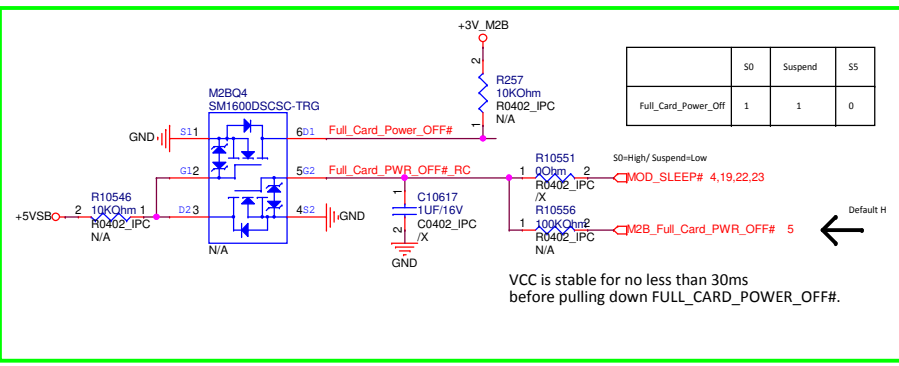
+3V_M2B

2
R257
10KOhm
R0402_IPC
N/A
1

|  | S0 | Suspend | S5 |
|---|---|---|---|
| Full_Card_Power_Off | 1 | 1 | 0 |

M2BQ4
SM1600DSCSC-TRG

GND S1 1
6 D1 Full_Card_Power_OFF#

G1 2
5 G2 Full_Card_PWR_OFF#_RC

R10546
+5VSB 2 10KOhm 1
R0402_IPC
N/A
D2 3
4 S2 GND
N/A

1
C10617
1UF/16V
2
C0402_IPC
/X
GND

R10551
1 0Ohm 2
R0402_IPC
/X
S0=High/ Suspend=Low
MOD_SLEEP# 4,19,22,23

R10556
1 100KOhm 2
R0402_IPC
N/A
M2B_Full_Card_PWR_OFF# 5

Default H

VCC is stable for no less than 30ms
before pulling down FULL_CARD_POWER_OFF#.